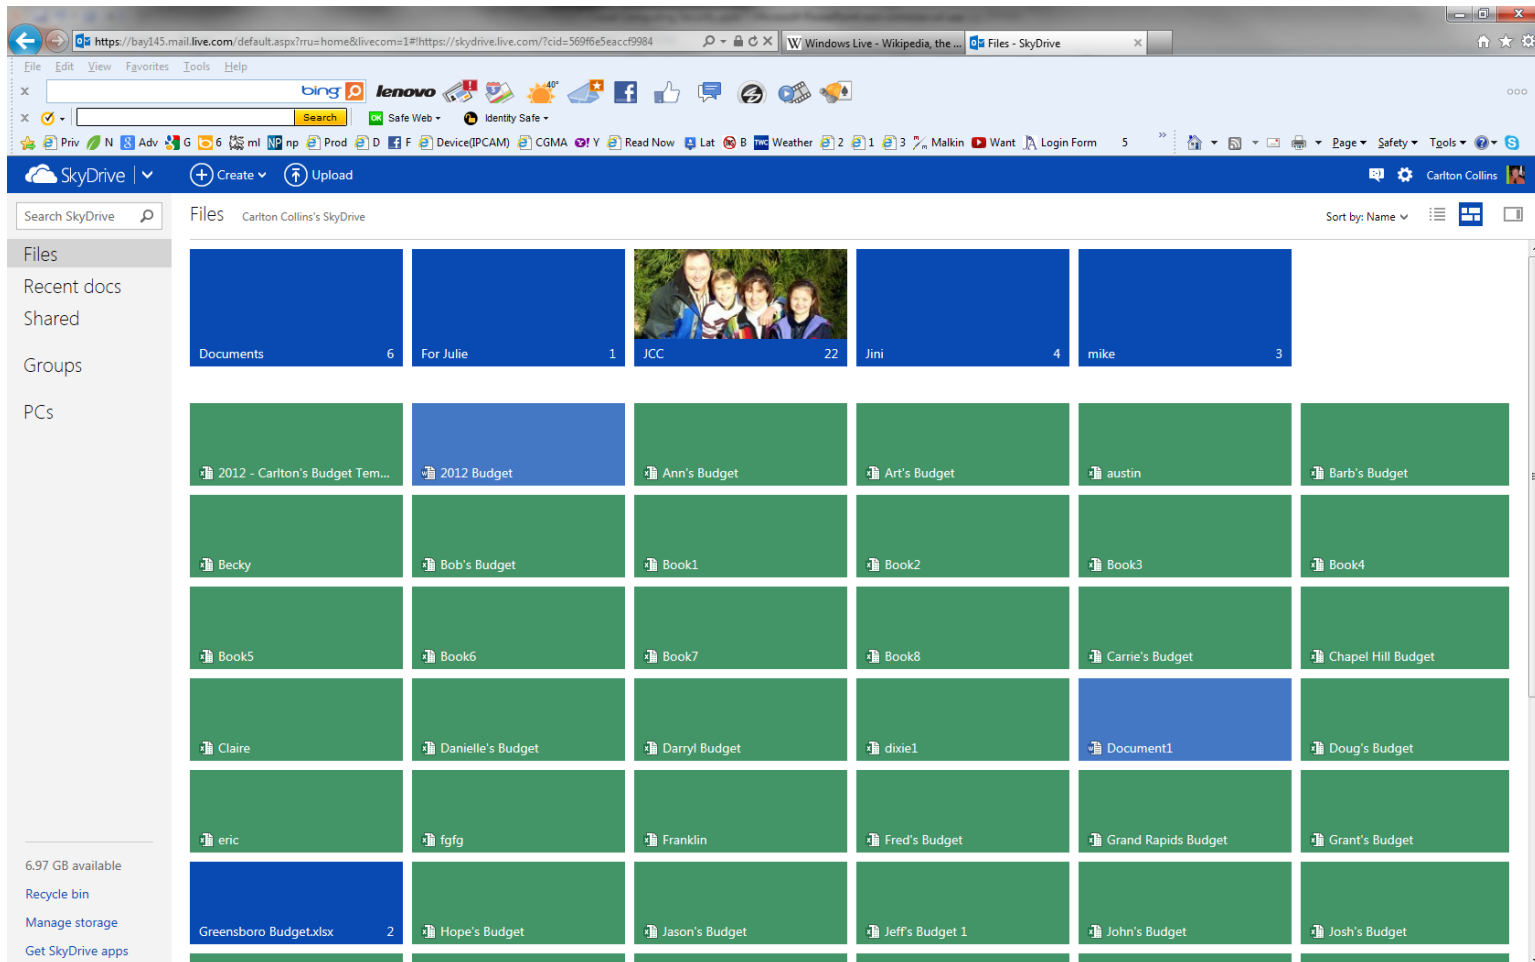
https://bay145.mail.live.com/default.aspx?rru=home&livecom=1#!https://skydrive.live.com/?cid=569f6e5eaccf9984
Windows Live - Wikipedia, the ...
Files - SkyDrive

File Edit View Favorites Tools Help

bing lenovo
Search
Safe Web Identity Safe

Priv N Adv G 6 ml np Prod D F Device(IPCAM) CGMA Y Read Now Lat B Weather 2 1 3 Malkin Want Login Form 5
Page Safety Tools

SkyDrive Create Upload Carlton Collins

Search SkyDrive
Files Carlton Collins's SkyDrive
Sort by: Name

Files
Recent docs
Shared
Groups
PCs

Documents 6
For Julie 1
JCC 22
Jini 4
mike 3

2012 - Carlton's Budget Tem...
2012 Budget
Ann's Budget
Art's Budget
austin
Barb's Budget
Becky
Bob's Budget
Book1
Book2
Book3
Book4
Book5
Book6
Book7
Book8
Carrie's Budget
Chapel Hill Budget
Claire
Danielle's Budget
Darryl Budget
dixie1
Document1
Doug's Budget
eric
fgfg
Franklin
Fred's Budget
Grand Rapids Budget
Grant's Budget
Greensboro Budget.xlsx 2
Hope's Budget
Jason's Budget
Jeff's Budget 1
John's Budget
Josh's Budget

6.97 GB available
Recycle bin
Manage storage
Get SkyDrive apps